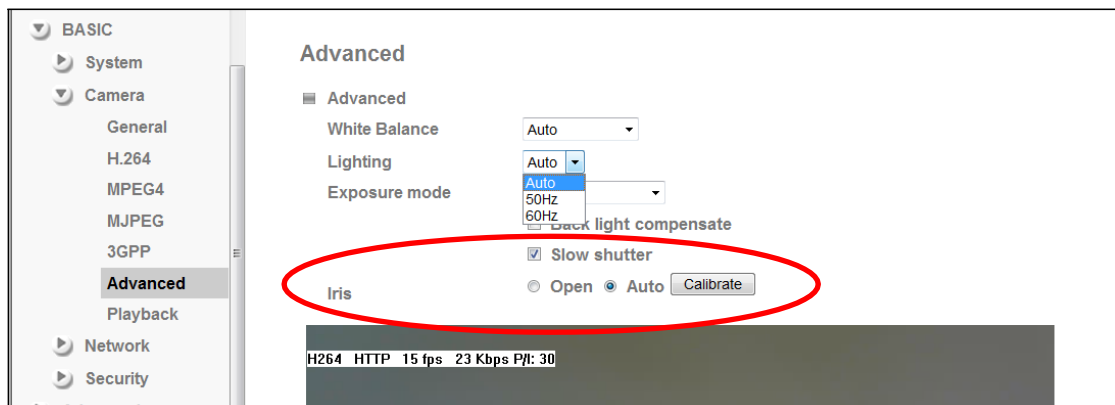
BASIC
System
Camera
General
H.264
MPEG4
MJPEG
3GPP
Advanced
Playback
Network
Security

Advanced

Advanced
White Balance Auto
Lighting Auto
Auto
50Hz
60Hz
Exposure mode
Back light compensate
Slow shutter
Iris Open Auto Calibrate

H264 HTTP 15 fps 23 Kbps P/I: 30